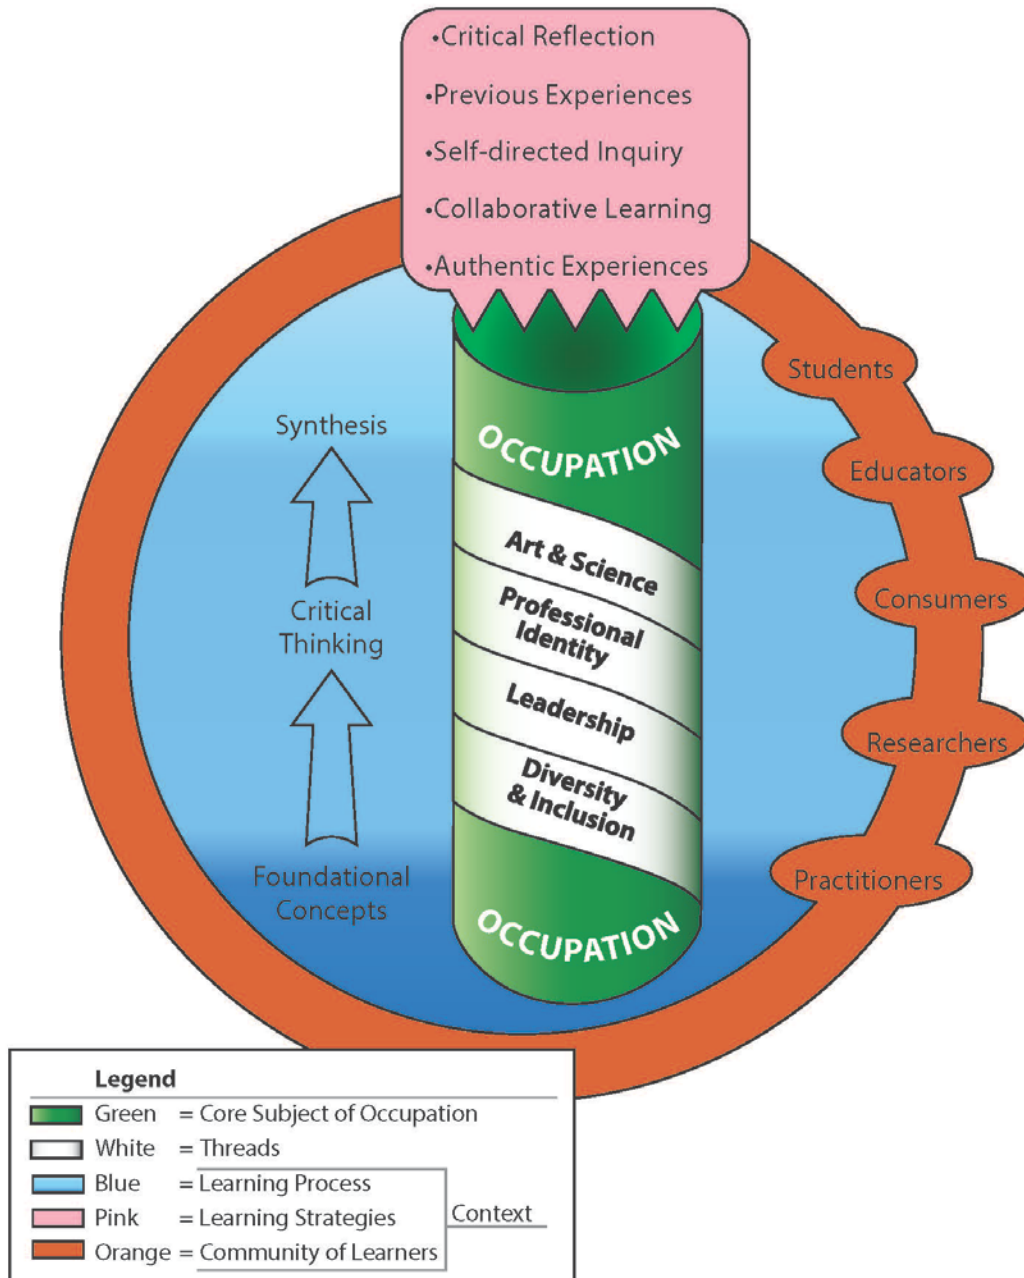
•Critical Reflection
•Previous Experiences
•Self-directed Inquiry
•Collaborative Learning
•Authentic Experiences

Students
Educators
Consumers
Researchers
Practitioners

Synthesis
Critical Thinking
Foundational Concepts

OCCUPATION
Art & Science
Professional Identity
Leadership
Diversity & Inclusion
OCCUPATION

Legend
Green = Core Subject of Occupation
White = Threads
Blue = Learning Process
Pink = Learning Strategies
Orange = Community of Learners
Context